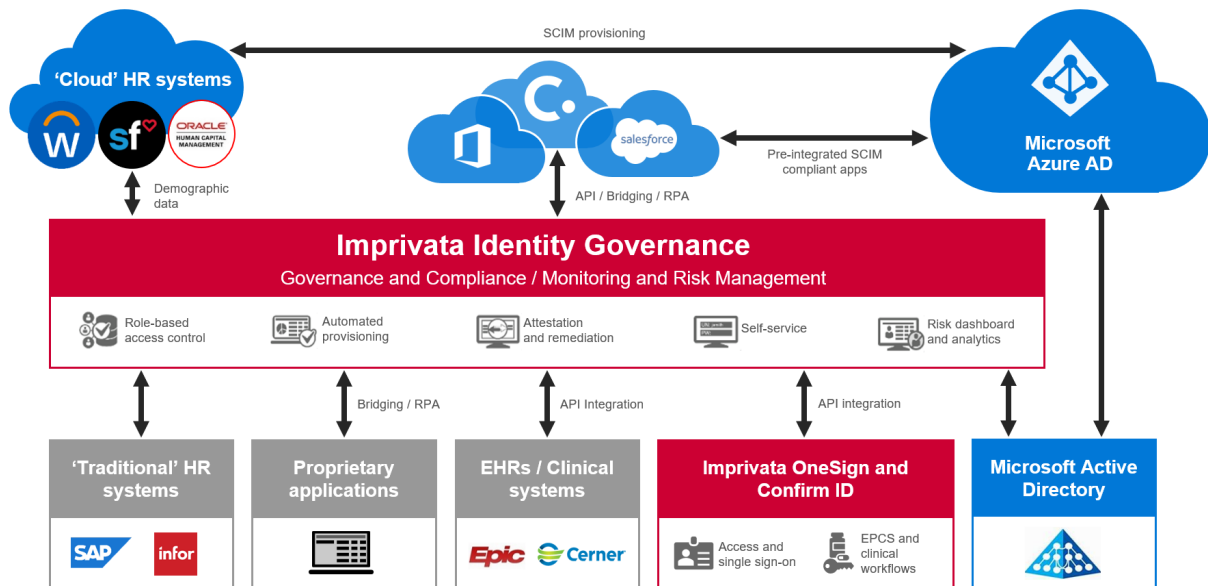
'Cloud' HR systems

W sf ORACLE HUMAN CAPITAL MANAGEMENT

SCIM provisioning

salesforce

Microsoft Azure AD

Pre-integrated SCIM compliant apps

Demographic data

API / Bridging / RPA

Imprivata Identity Governance

Governance and Compliance / Monitoring and Risk Management

Role-based access control

Automated provisioning

Attestation and remediation

Self-service

Risk dashboard and analytics

Bridging / RPA

API Integration

API integration

'Traditional' HR systems

SAP infor

Proprietary applications

EHRs / Clinical systems

Epic Cerner

Imprivata OneSign and Confirm ID

Access and single sign-on

EPCS and clinical workflows

Microsoft Active Directory